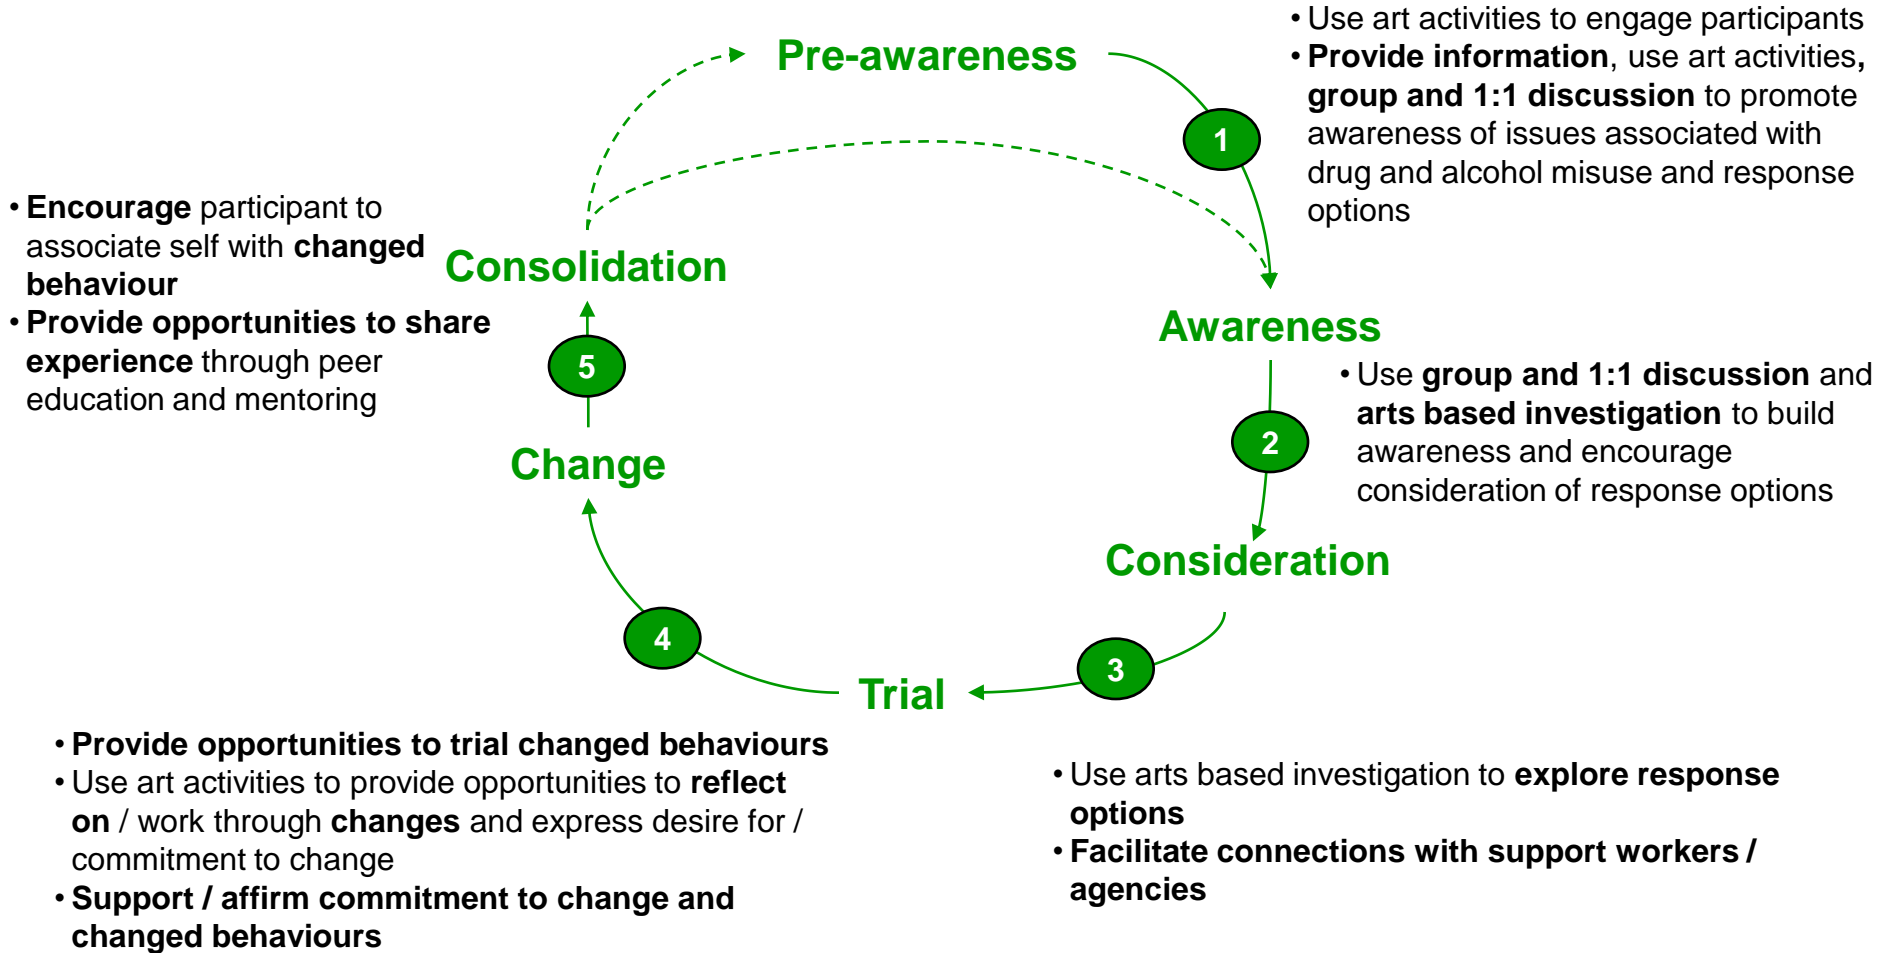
Pre-awareness

1

• Use art activities to engage participants
• Provide information, use art activities, group and 1:1 discussion to promote awareness of issues associated with drug and alcohol misuse and response options

• Encourage participant to associate self with changed behaviour
• Provide opportunities to share experience through peer education and mentoring

Consolidation

Awareness

5

• Use group and 1:1 discussion and arts based investigation to build awareness and encourage consideration of response options

2

Change

Consideration

4

3

Trial

• Provide opportunities to trial changed behaviours
• Use art activities to provide opportunities to reflect on / work through changes and express desire for / commitment to change
• Support / affirm commitment to change and changed behaviours

• Use arts based investigation to explore response options
• Facilitate connections with support workers / agencies